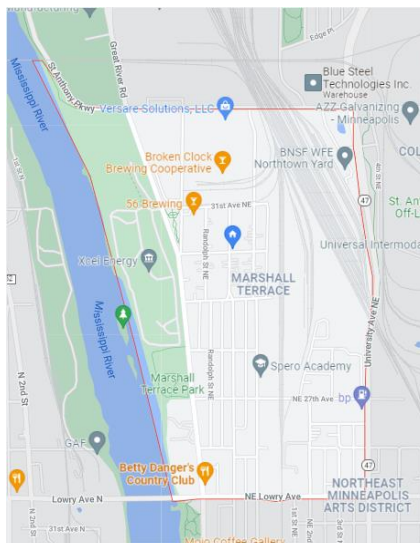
Mississippi River
Great River Rd
St Anthony Pkwy
Edge Pl
Blue Steel Technologies Inc Warehouse
Versare Solutions, LLC
AZZ Galvanizing - Minneapolis
COL
Broken Clock Brewing Cooperative
BNSF WFE Northtown Yard
47
St. A Off-L
56 Brewing
31st Ave NE
Randolph St NE
Xcel Energy
Universal Intermod
MARSHALL TERRACE
University Ave NE
Mississippi River
Spero Academy
Marshall Terrace Park
Randolph St NE
NE 27th Ave
bp
N 2nd St
GAF
47
Betty Danger's Country Club
NORTHEAST MINNEAPOLIS ARTS DISTRICT
Lowry Ave N
NE Lowry Ave
31st Ave N
Mojo Coffee Gallery
1st St NE